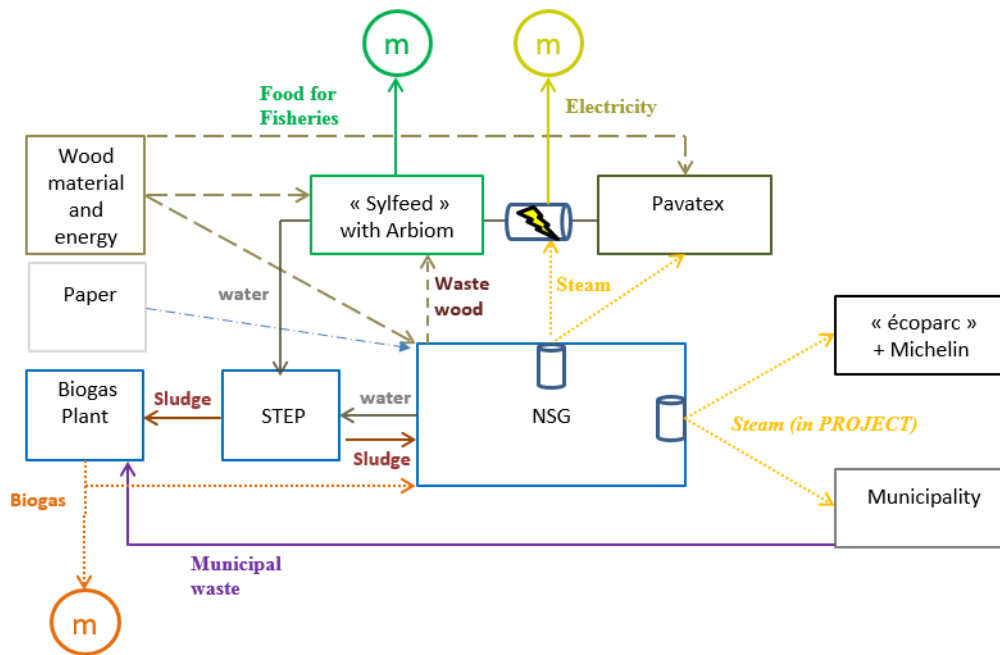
m

m

Food for Fisheries

Electricity

Wood material and energy

« Sylfeed » with Arbiom

Pavatex

Paper

water

Waste wood

Steam

« écoparc » + Michelin

Biogas Plant

Sludge

STEP

water

NSG

Steam (in PROJECT)

Sludge

Biogas

Municipality

Municipal waste

m